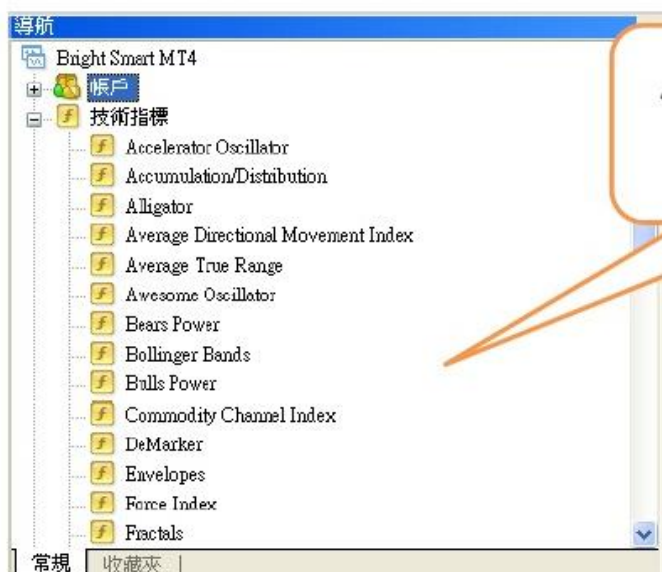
導航
Bright Smart MT4
帳戶
技術指標
Accelerator Oscillator
Accumulation/Distribution
Alligator
Average Directional Movement Index
Average True Range
Awesome Oscillator
Bears Power
Bollinger Bands
Bulls Power
Commodity Channel Index
DeMarker
Envelopes
Force Index
Fractals
常規
收藏夾